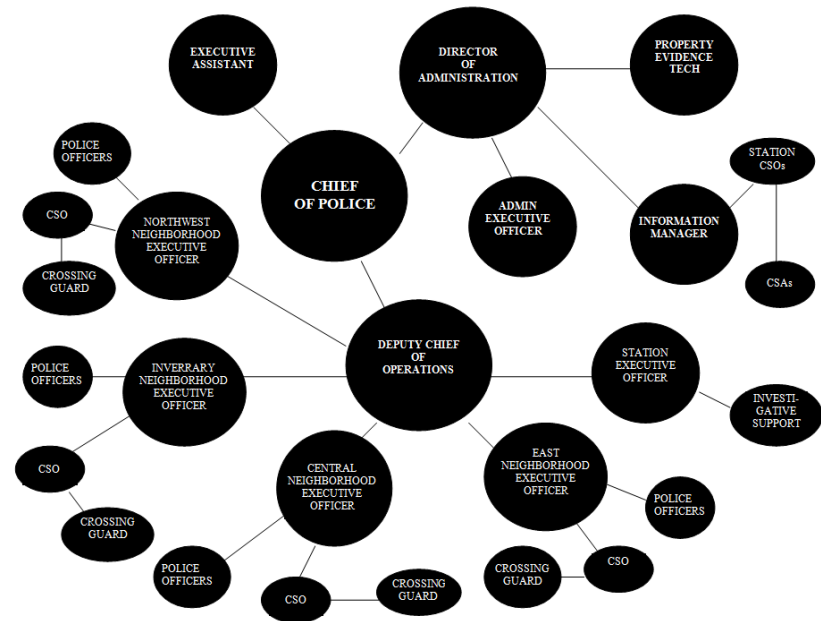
EXECUTIVE ASSISTANT

DIRECTOR OF ADMINISTRATION

PROPERTY EVIDENCE TECH

POLICE OFFICERS

CHIEF OF POLICE

STATION CSOs

CSO

NORTHWEST NEIGHBORHOOD EXECUTIVE OFFICER

ADMIN EXECUTIVE OFFICER

INFORMATION MANAGER

CROSSING GUARD

CSAs

DEPUTY CHIEF OF OPERATIONS

POLICE OFFICERS

INVERRARY NEIGHBORHOOD EXECUTIVE OFFICER

STATION EXECUTIVE OFFICER

INVESTIGATIVE SUPPORT

CSO

CENTRAL NEIGHBORHOOD EXECUTIVE OFFICER

EAST NEIGHBORHOOD EXECUTIVE OFFICER

POLICE OFFICERS

CROSSING GUARD

CROSSING GUARD

CSO

POLICE OFFICERS

CSO

CROSSING GUARD